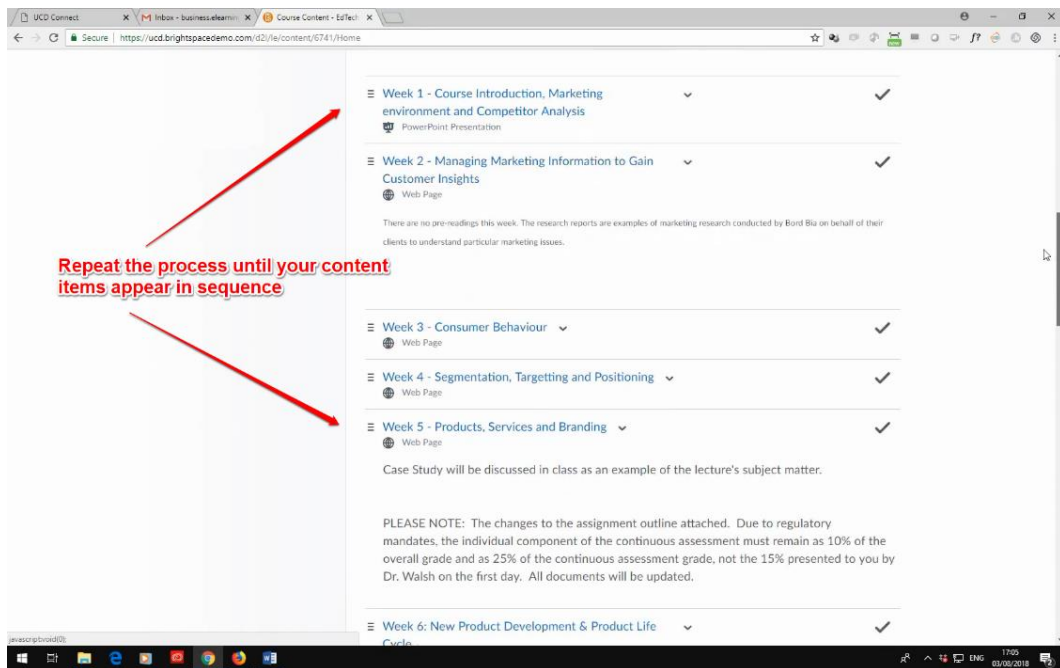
UCD Connect
Inbox - business.elearnin
Course Content - EdTech
Secure | https://ucd.brightspacedemo.com/d2l/le/content/6741/Home

Week 1 - Course Introduction, Marketing environment and Competitor Analysis
PowerPoint Presentation

Week 2 - Managing Marketing Information to Gain Customer Insights
Web Page

There are no pre-readings this week. The research reports are examples of marketing research conducted by Bord Bia on behalf of their clients to understand particular marketing issues.

Repeat the process until your content items appear in sequence

Week 3 - Consumer Behaviour
Web Page

Week 4 - Segmentation, Targetting and Positioning
Web Page

Week 5 - Products, Services and Branding
Web Page

Case Study will be discussed in class as an example of the lecture's subject matter.

PLEASE NOTE: The changes to the assignment outline attached. Due to regulatory mandates, the individual component of the continuous assessment must remain as 10% of the overall grade and as 25% of the continuous assessment grade, not the 15% presented to you by Dr. Walsh on the first day. All documents will be updated.

Week 6: New Product Development & Product Life Cycle

javascript:void(0);

ENG 17:05 03/08/2018